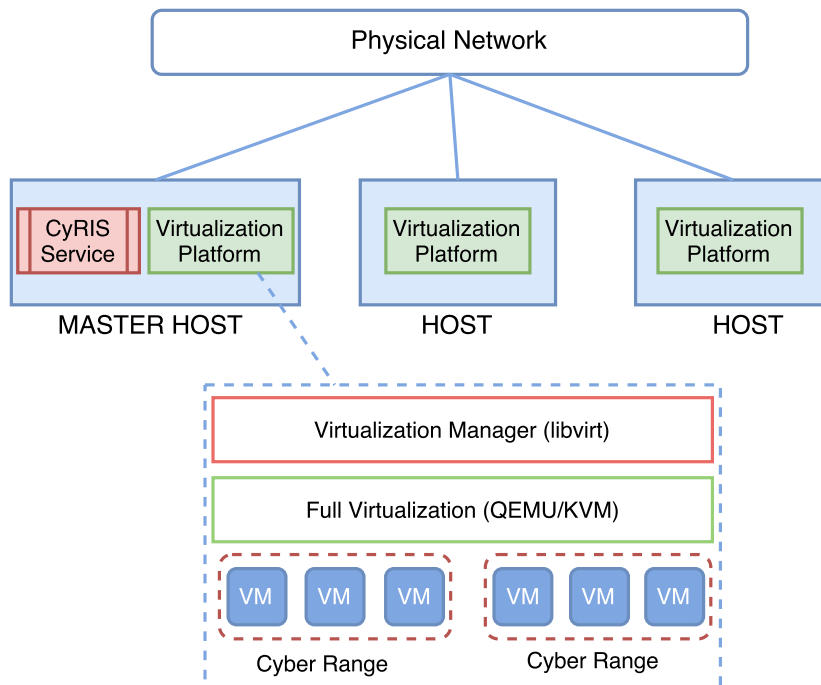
Physical Network

CyRIS Service

Virtualization Platform

MASTER HOST

Virtualization Platform

HOST

Virtualization Platform

HOST

Virtualization Manager (libvirt)

Full Virtualization (QEMU/KVM)

VM VM VM

Cyber Range

VM VM VM

Cyber Range